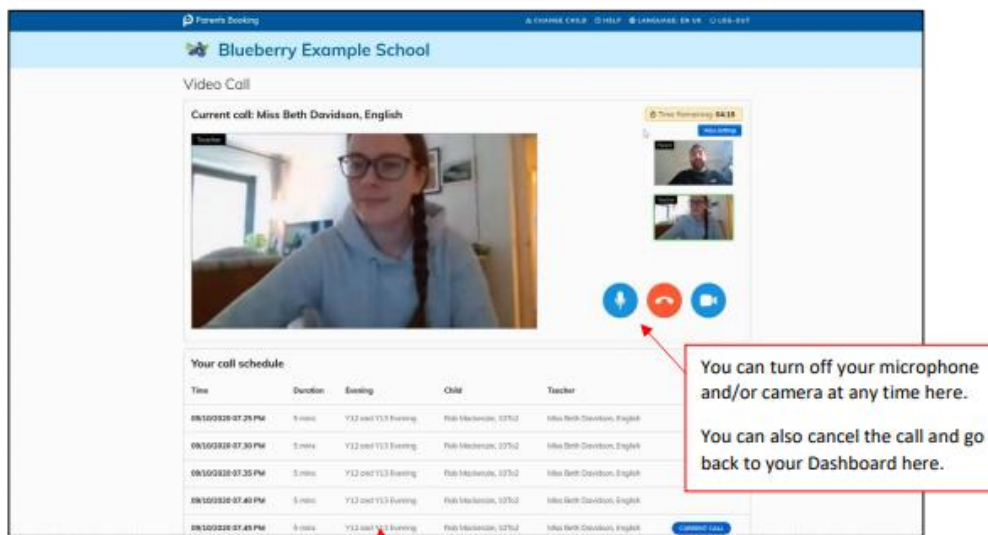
Parents Booking

CHANGE CHILD  HELP  LANGUAGE: EN UK  LOG-OUT

Blueberry Example School

Video Call

Current call: Miss Beth Davidson, English

Time Remaining: 04:18

Teacher

Parent

Teacher

Your call schedule

| Time | Duration | Evening | Child | Teacher |
|---|---|---|---|---|
| 09/10/2020 07:25 PM | 5 mins | Y12 and Y13 Evening | Rob Mackenzie, 13To2 | Miss Beth Davidson, English |
| 09/10/2020 07:30 PM | 5 mins | Y12 and Y13 Evening | Rob Mackenzie, 13To2 | Miss Beth Davidson, English |
| 09/10/2020 07:35 PM | 5 mins | Y12 and Y13 Evening | Rob Mackenzie, 13To2 | Miss Beth Davidson, English |
| 09/10/2020 07:40 PM | 5 mins | Y12 and Y13 Evening | Rob Mackenzie, 13To2 | Miss Beth Davidson, English |
| 09/10/2020 07:45 PM | 5 mins | Y12 and Y13 Evening | Rob Mackenzie, 13To2 | Miss Beth Davidson, English |

CURRENT CALL

You can turn off your microphone and/or camera at any time here.

You can also cancel the call and go back to your Dashboard here.